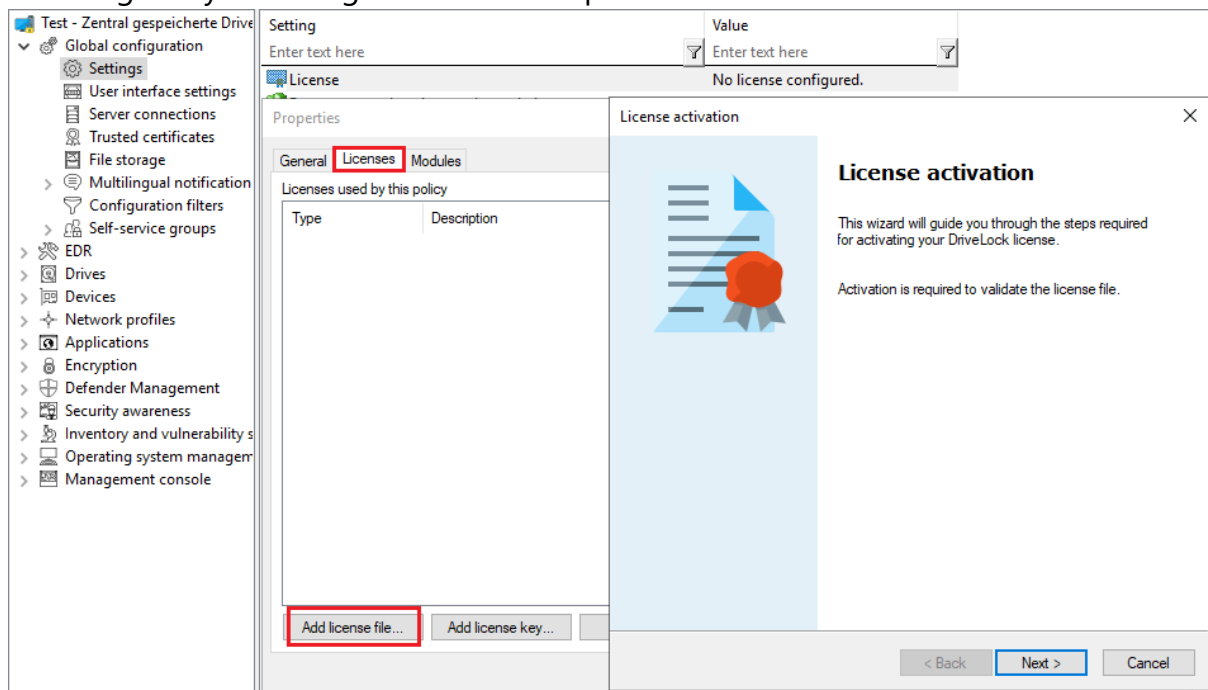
Test - Zentral gespeicherte Drive
Global configuration
Settings
User interface settings
Server connections
Trusted certificates
File storage
Multilingual notification
Configuration filters
Self-service groups
EDR
Drives
Devices
Network profiles
Applications
Encryption
Defender Management
Security awareness
Inventory and vulnerability s
Operating system managem
Management console

| Setting | Value |
|---|---|
| Enter text here | Enter text here |
| License | No license configured. |

Properties
General Licenses Modules
Licenses used by this policy
Type Description
Add license file... Add license key...

License activation
License activation
This wizard will guide you through the steps required for activating your DriveLock license.
Activation is required to validate the license file.
< Back Next > Cancel